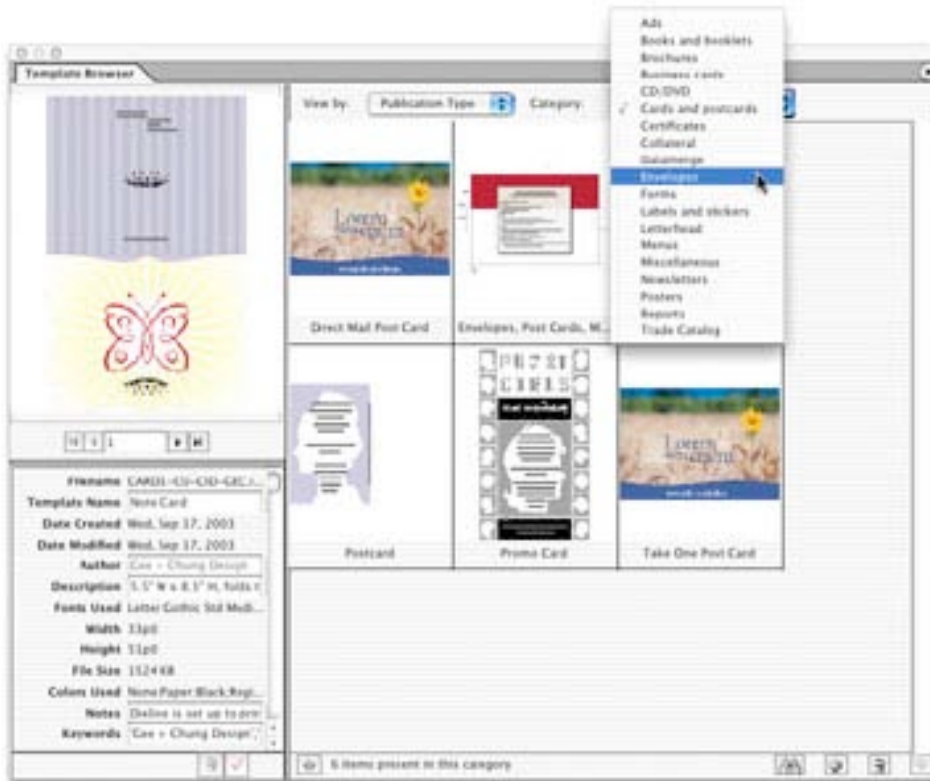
Template Browser

View by: Publication Type Category:

Ads
Books and booklets
Brochures
Business cards
CD/DVD
✓ Cards and postcards
Certificates
Collateral
Datamerge
Envelopes
Forms
Labels and stickers
Letterhead
Menus
Miscellaneous
Newsletters
Posters
Reports
Trade Catalog

Direct Mail Post Card
Envelopes, Post Cards, M...
Postcard
Promo Card
Take One Post Card

Filename CARDS-CU-CID-GEC...
Template Name Note Card
Date Created Wed, Sep 17, 2003
Date Modified Wed, Sep 17, 2003
Author Cox + Chung Design
Description 5.5" W x 8.5" H, folds t
Fonts Used Letter Gothic Std Medi...
Width 33p0
Height 51p0
File Size 1524 KB
Colors Used None Paper Black Regi...
Notes Outline is set up to prin
Keywords Cox + Chung Design

5 items present in this category